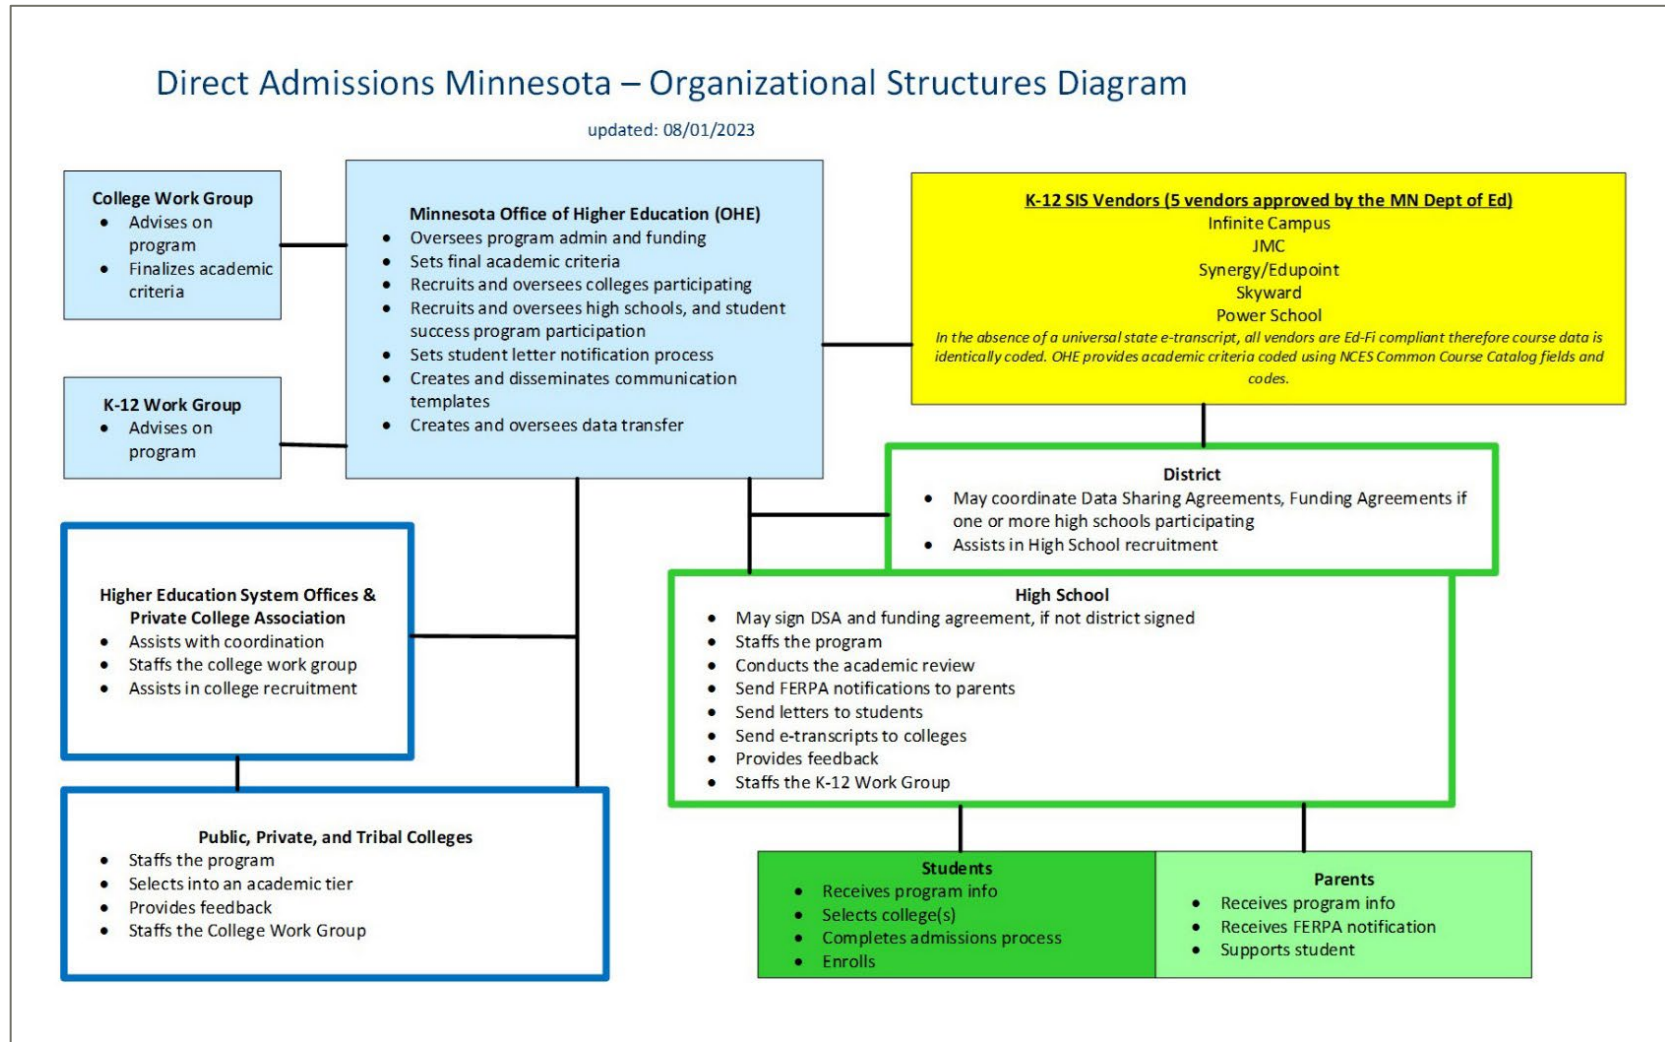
Direct Admissions Minnesota – Organizational Structures Diagram

updated: 08/01/2023

College Work Group
- Advises on program
- Finalizes academic criteria

Minnesota Office of Higher Education (OHE)
- Oversees program admin and funding
- Sets final academic criteria
- Recruits and oversees colleges participating
- Recruits and oversees high schools, and student success program participation
- Sets student letter notification process
- Creates and disseminates communication templates
- Creates and oversees data transfer

K-12 SIS Vendors (5 vendors approved by the MN Dept of Ed)
Infinite Campus
JMC
Synergy/Edupoint
Skyward
Power School
In the absence of a universal state e-transcript, all vendors are Ed-Fi compliant therefore course data is identically coded. OHE provides academic criteria coded using NCES Common Course Catalog fields and codes.

K-12 Work Group
- Advises on program

District
- May coordinate Data Sharing Agreements, Funding Agreements if one or more high schools participating
- Assists in High School recruitment

Higher Education System Offices & Private College Association
- Assists with coordination
- Staffs the college work group
- Assists in college recruitment

High School
- May sign DSA and funding agreement, if not district signed
- Staffs the program
- Conducts the academic review
- Send FERPA notifications to parents
- Send letters to students
- Send e-transcripts to colleges
- Provides feedback
- Staffs the K-12 Work Group

Public, Private, and Tribal Colleges
- Staffs the program
- Selects into an academic tier
- Provides feedback
- Staffs the College Work Group

Students
- Receives program info
- Selects college(s)
- Completes admissions process
- Enrolls

Parents
- Receives program info
- Receives FERPA notification
- Supports student